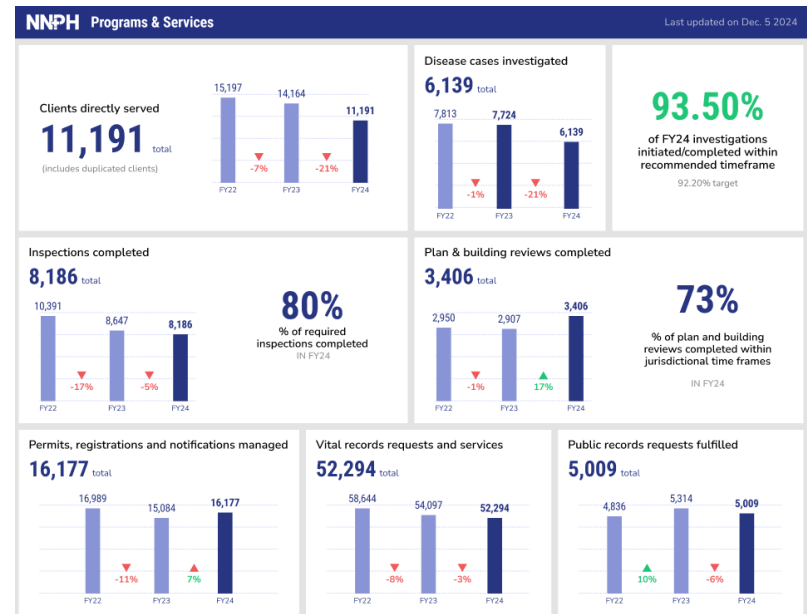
NNPH Programs & Services

Last updated on Dec. 5 2024

Clients directly served
11,191 total
(includes duplicated clients)

15,197 FY22
-7%
14,164 FY23
-21%
11,191 FY24

Disease cases investigated
6,139 total

7,813 FY22
-1%
7,724 FY23
-21%
6,139 FY24

93.50%
of FY24 investigations initiated/completed within recommended timeframe
92.20% target

Inspections completed
8,186 total

10,391 FY22
-17%
8,647 FY23
-5%
8,186 FY24

80%
% of required inspections completed
IN FY24

Plan & building reviews completed
3,406 total

2,950 FY22
-1%
2,907 FY23
17%
3,406 FY24

73%
% of plan and building reviews completed within jurisdictional time frames
IN FY24

Permits, registrations and notifications managed
16,177 total

16,989 FY22
-11%
15,084 FY23
7%
16,177 FY24

Vital records requests and services
52,294 total

58,644 FY22
-8%
54,097 FY23
-3%
52,294 FY24

Public records requests fulfilled
5,009 total

4,836 FY22
10%
5,314 FY23
-6%
5,009 FY24